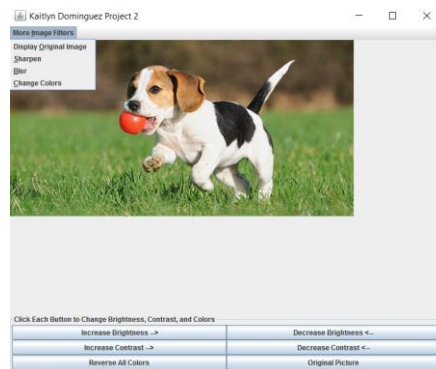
Kaitlyn Dominguez Project 2

More Image Filters

Display Original Image
Sharpen
Blur
Change Colors

Click Each Button to Change Brightness, Contrast, and Colors

Increase Brightness -->
Decrease Brightness <--
Increase Contrast -->
Decrease Contrast <--
Reverse All Colors
Original Picture